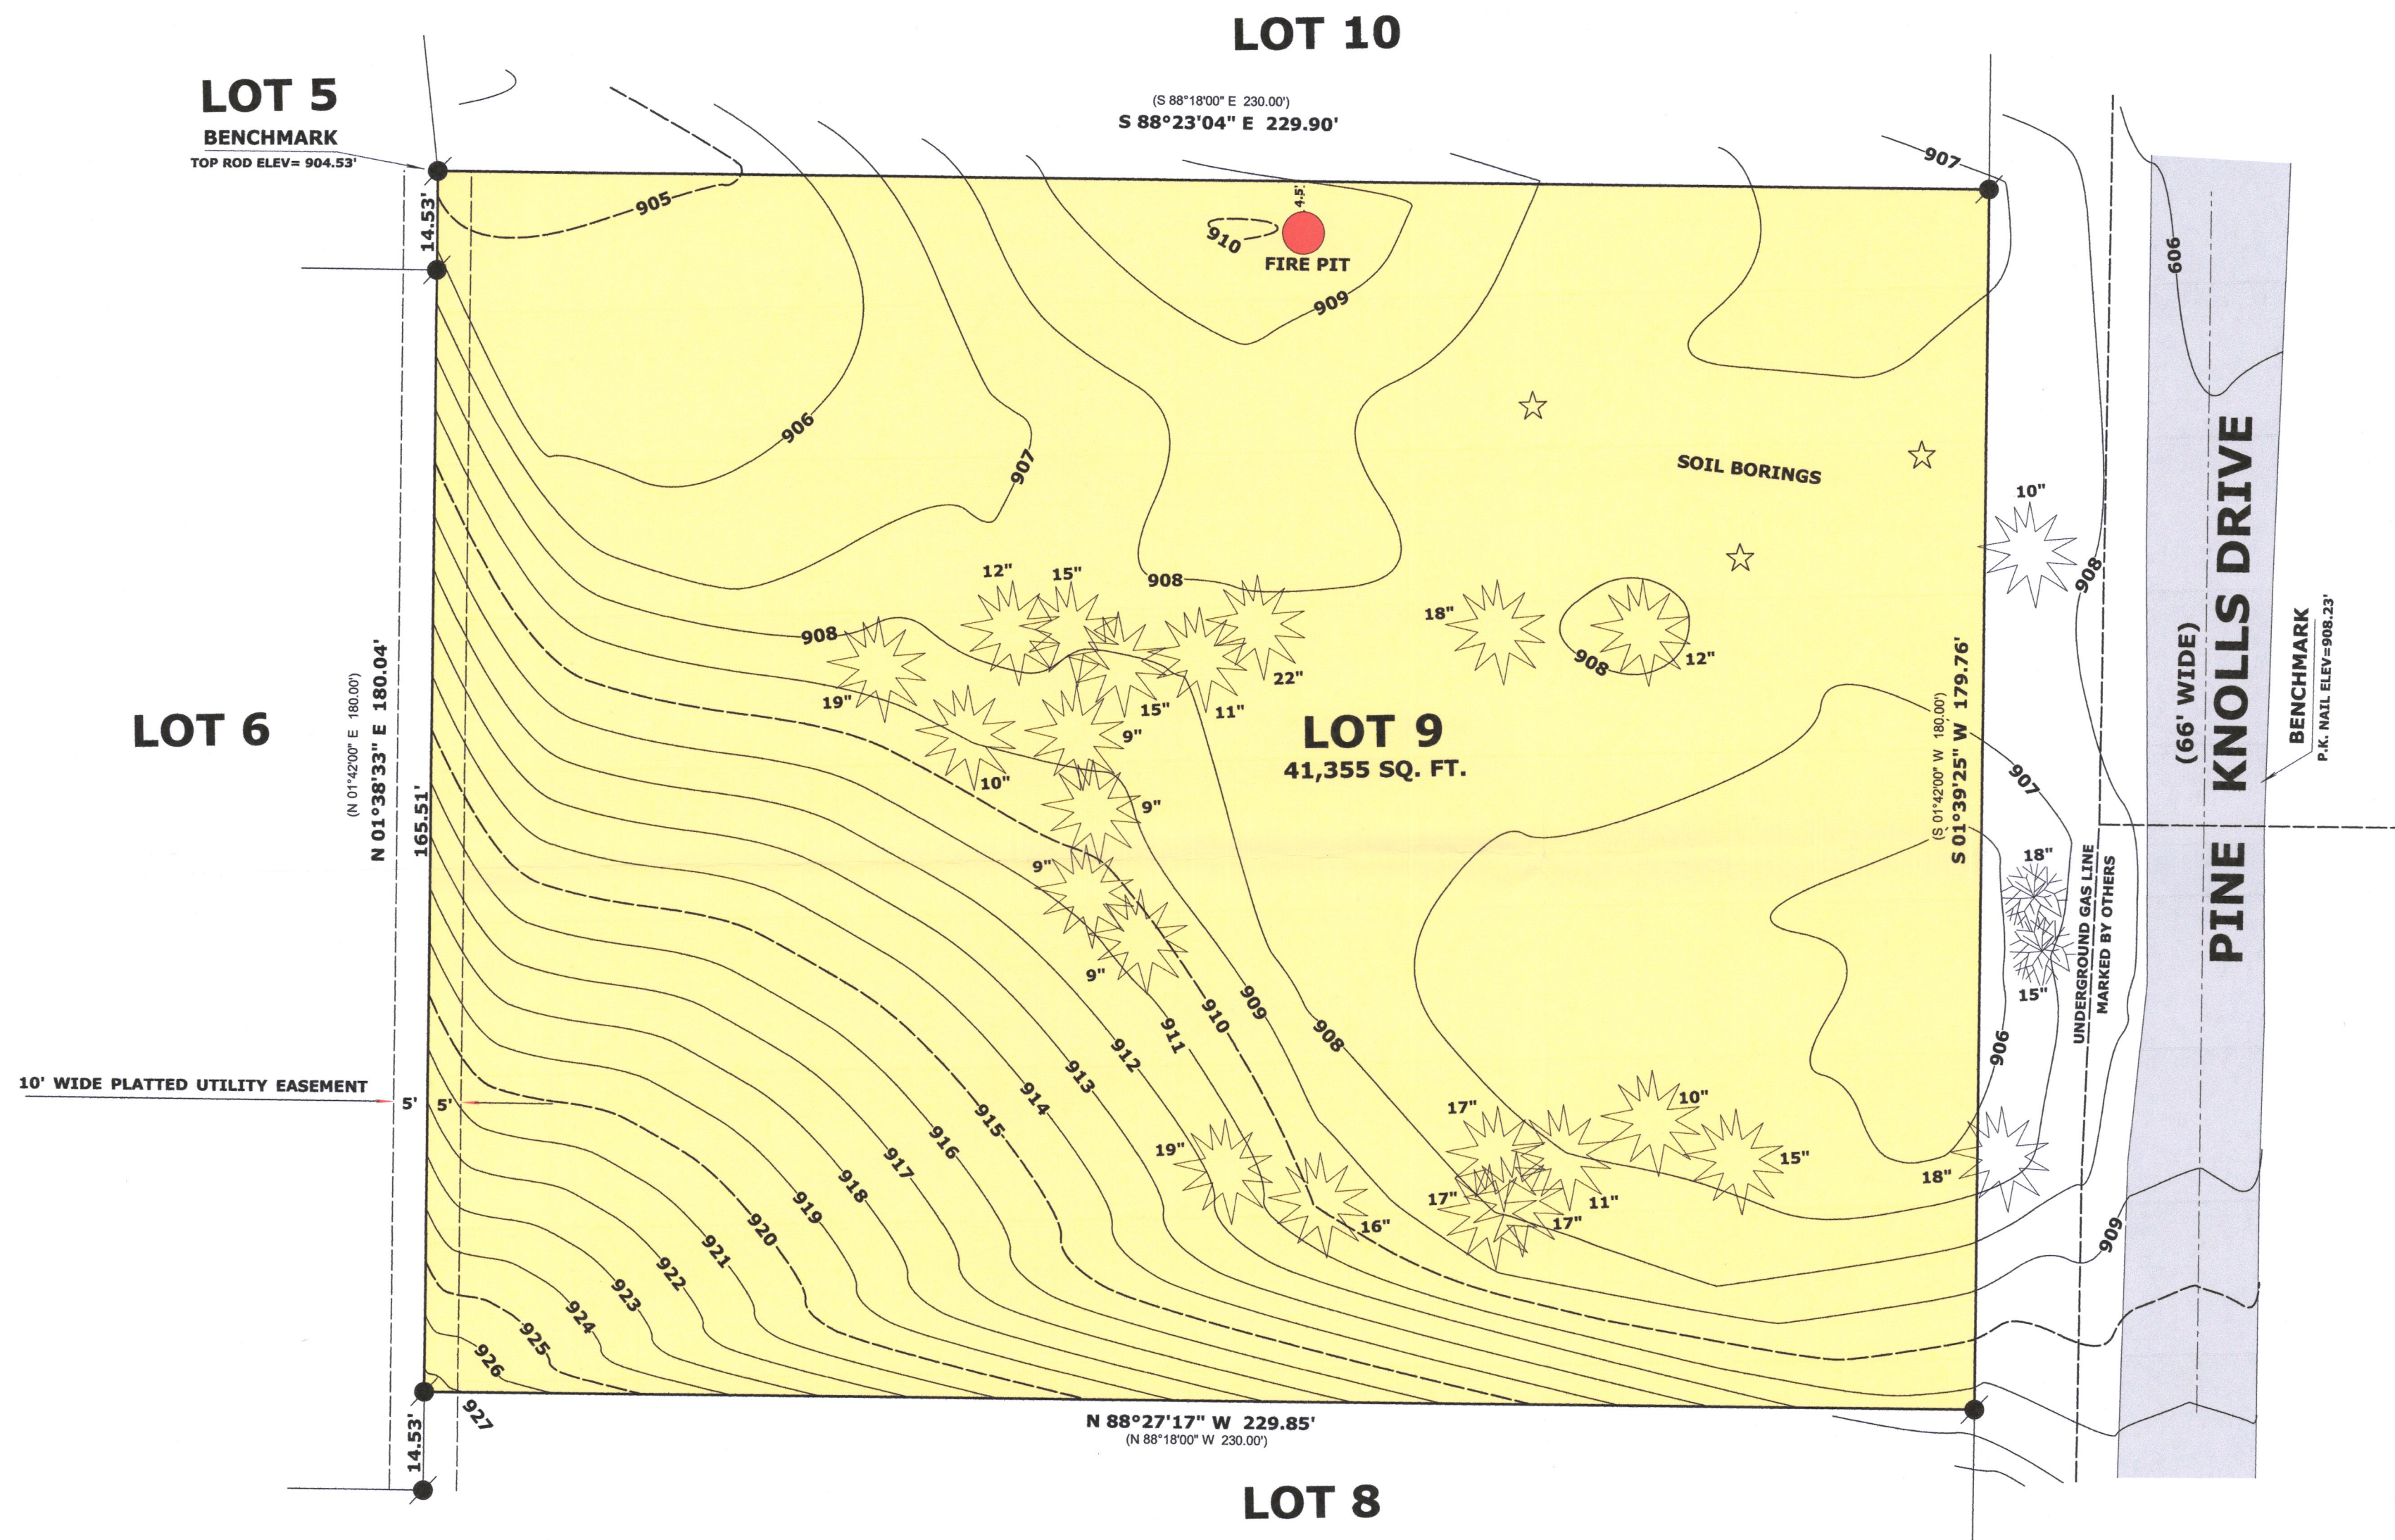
LOT 10

LOT 5
BENCHMARK
TOP ROD ELEV= 904.53'

(S 88°18'00" E 230.00')
S 88°23'04" E 229.90'

907
14.53'
905
4.5'
910
FIRE PIT
909
909
906
907
SOIL BORINGS
10"
12"
15"
908
908
18"
908
12"
22"
19"
15"
11"
LOT 9
41,355 SQ. FT.
10"
9"
9"
LOT 6
(N 01°42'00" E 180.00')
N 01°38'33" E 180.04'
165.51'
(S 01°42'00" W 180.00')
S 01°39'25" W 179.76'
907
(66' WIDE)
PINE KNOLLS DRIVE
BENCHMARK
P.K. NAIL ELEV=908.23'
18"
UNDERGROUND GAS LINE MARKED BY OTHERS
9"
9"
15"
909
910
908
911
912
906
913
10' WIDE PLATTED UTILITY EASEMENT
5'
5'
914
915
916
17"
10"
19"
917
15"
18"
918
919
920
17"
11"
16"
17"
909
921
922
923
924
925
926
927
14.53'
N 88°27'17" W 229.85'
(N 88°18'00" W 230.00')
LOT 8